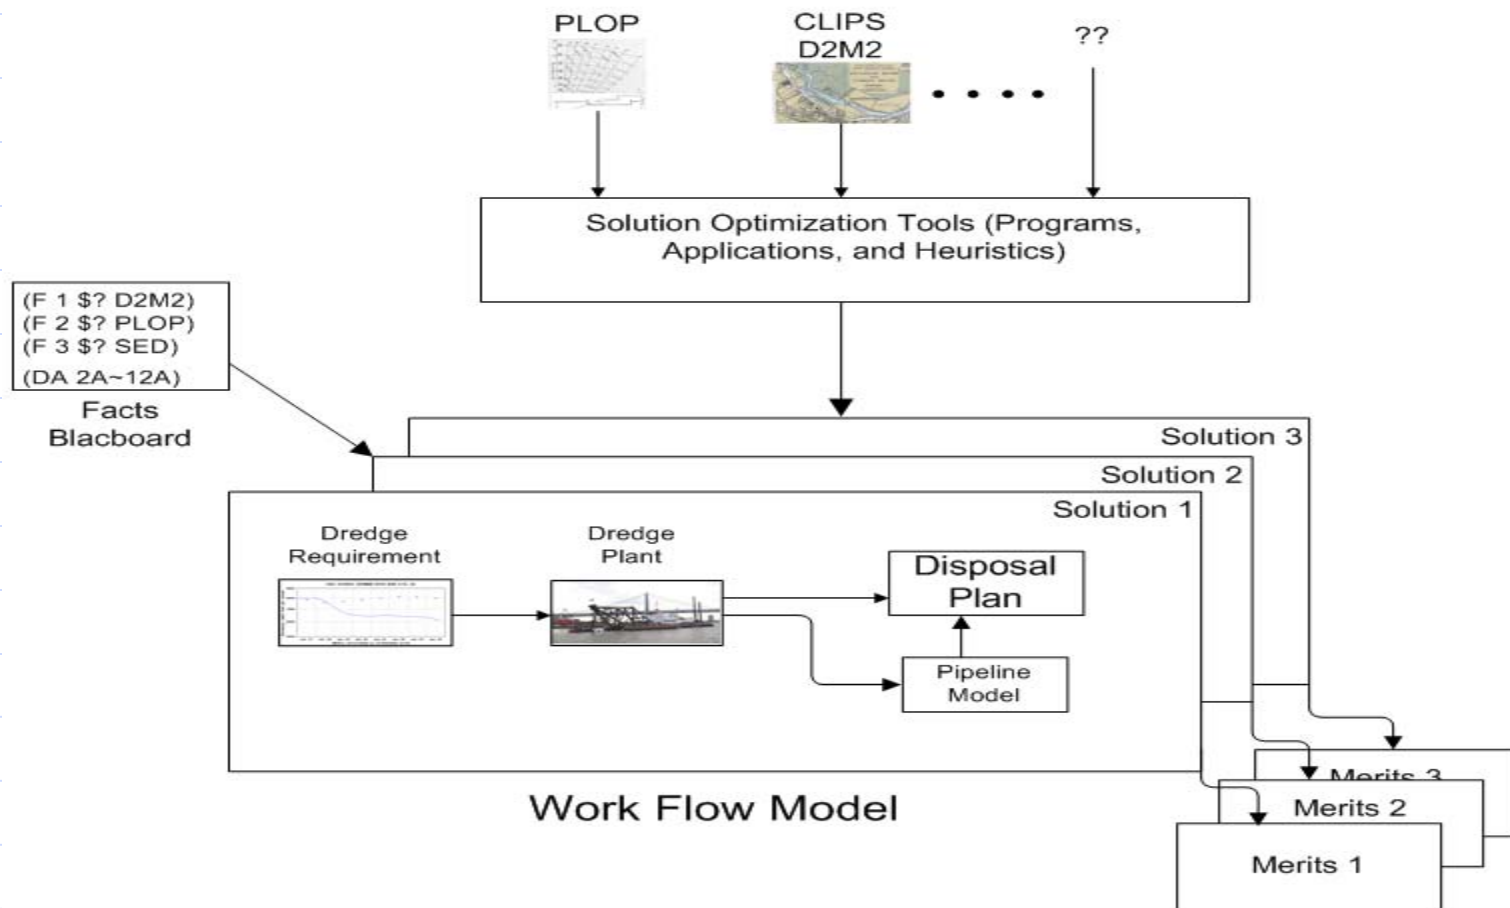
PLOP

CLIPS
D2M2

• • • •

??

Solution Optimization Tools (Programs, Applications, and Heuristics)

(F 1 $? D2M2)
(F 2 $? PLOP)
(F 3 $? SED)
(DA 2A~12A)

Facts
Blacboard

Solution 3

Solution 2

Solution 1

Dredge
Requirement

Dredge
Plant

Disposal
Plan

Pipeline
Model

Work Flow Model

Merits 3

Merits 2

Merits 1